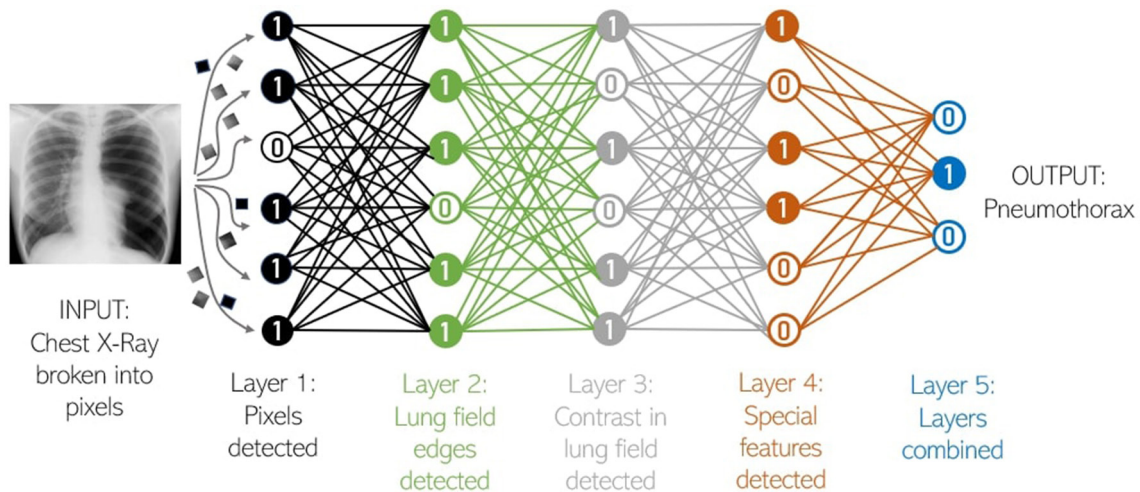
1
1
0
1
1
1

1
1
1
0
1
1

1
0
1
0
1
1

1
0
1
1
0
0

0
1
0

INPUT: Chest X-Ray broken into pixels

OUTPUT: Pneumothorax

Layer 1: Pixels detected

Layer 2: Lung field edges detected

Layer 3: Contrast in lung field detected

Layer 4: Special features detected

Layer 5: Layers combined